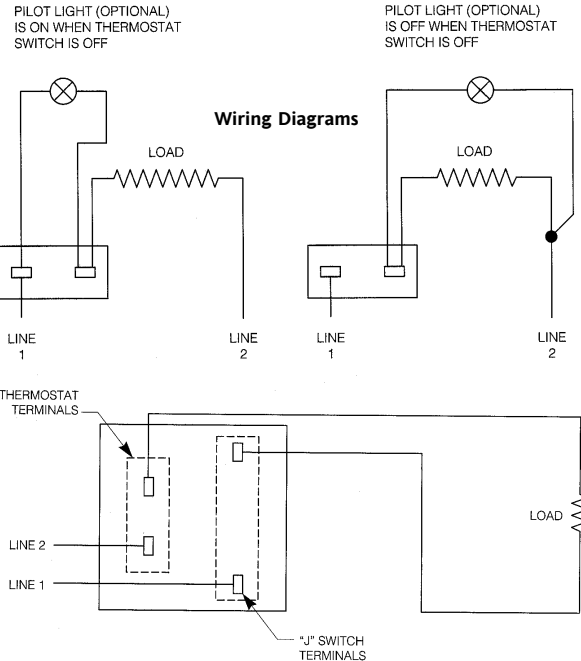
PILOT LIGHT (OPTIONAL) IS ON WHEN THERMOSTAT SWITCH IS OFF

PILOT LIGHT (OPTIONAL) IS OFF WHEN THERMOSTAT SWITCH IS OFF

Wiring Diagrams

LOAD

LOAD

LINE 1

LINE 2

LINE 1

LINE 2

THERMOSTAT TERMINALS

LINE 2

LINE 1

LOAD

"J" SWITCH TERMINALS